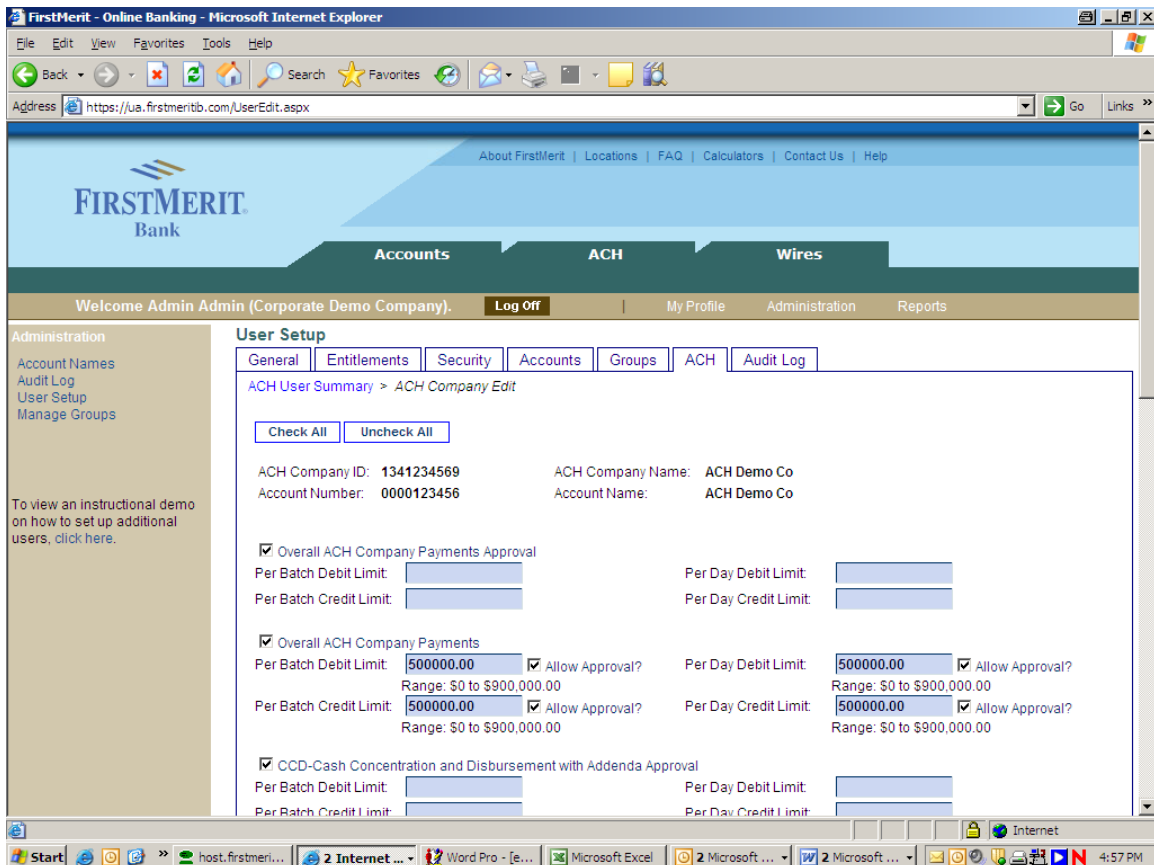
FirstMerit - Online Banking - Microsoft Internet Explorer

File Edit View Favorites Tools Help

Back Search Favorites

Address https://ua.firstmeritib.com/UserEdit.aspx Go Links »

About FirstMerit | Locations | FAQ | Calculators | Contact Us | Help

FIRSTMERIT Bank

Accounts ACH Wires

Welcome Admin Admin (Corporate Demo Company). Log Off | My Profile Administration Reports

Administration

Account Names
Audit Log
User Setup
Manage Groups

To view an instructional demo on how to set up additional users, click here.

User Setup

General | Entitlements | Security | Accounts | Groups | ACH | Audit Log

ACH User Summary > ACH Company Edit

Check All Uncheck All

ACH Company ID: 1341234569 ACH Company Name: ACH Demo Co
Account Number: 0000123456 Account Name: ACH Demo Co

☑ Overall ACH Company Payments Approval
Per Batch Debit Limit: Per Day Debit Limit:
Per Batch Credit Limit: Per Day Credit Limit:

☑ Overall ACH Company Payments
Per Batch Debit Limit: 500000.00 ☑ Allow Approval? Per Day Debit Limit: 500000.00 ☑ Allow Approval?
Range: $0 to $900,000.00 Range: $0 to $900,000.00
Per Batch Credit Limit: 500000.00 ☑ Allow Approval? Per Day Credit Limit: 500000.00 ☑ Allow Approval?
Range: $0 to $900,000.00 Range: $0 to $900,000.00

☑ CCD-Cash Concentration and Disbursement with Addenda Approval
Per Batch Debit Limit: Per Day Debit Limit:
Per Batch Credit Limit: Per Day Credit Limit:

Internet

Start | host.firstmeri... | 2 Internet ... | Word Pro - [e... | Microsoft Excel | 2 Microsoft ... | 2 Microsoft ... | 4:57 PM